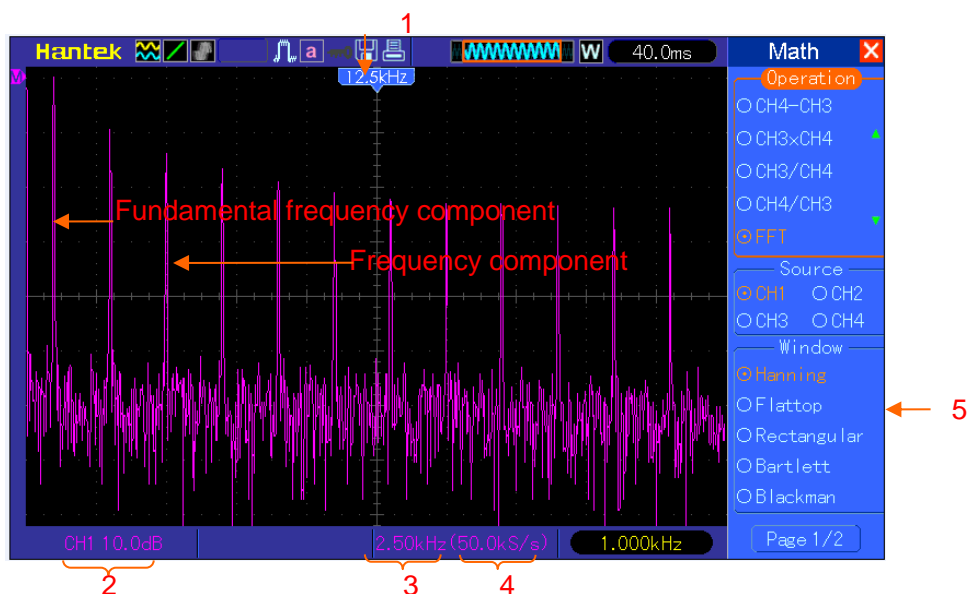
1

Hantek

a

W

40.0ms

M

12.5kHz

Fundamental frequency component

Frequency component

CH1 10.0dB

2.50kHz(50.0kS/s)

1.000kHz

2

3

4

Math

Operation

CH4-CH3

CH3×CH4

CH3/CH4

CH4/CH3

FFT

Source

CH1

CH2

CH3

CH4

Window

Hanning

Flattop

Rectangular

Bartlett

Blackman

Page 1/2

5